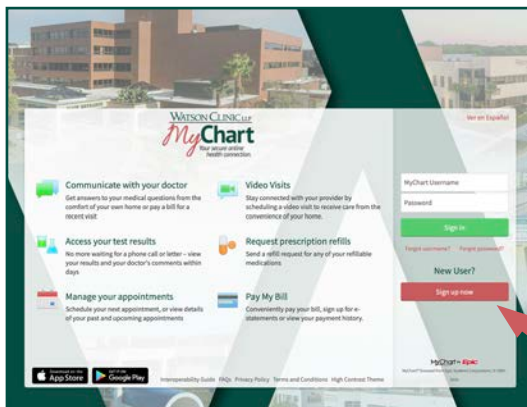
WATSON CLINIC LLP

MyChart

Your secure online health connection

Ver en Español

Communicate with your doctor
Get answers to your medical questions from the comfort of your own home or pay a bill for a recent visit

Video Visits
Stay connected with your provider by scheduling a video visit to receive care from the convenience of your home.

Access your test results
No more waiting for a phone call or letter – view your results and your doctor's comments within days

Request prescription refills
Send a refill request for any of your refillable medications

Manage your appointments
Schedule your next appointment, or view details of your past and upcoming appointments

Pay My Bill
Conveniently pay your bill, sign up for e-statements or view your payment history.

MyChart Username

Password

Sign In

Forgot username? Forgot password?

New User?

Sign up now

MyChart by Epic

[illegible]

Download on the App Store

GET IT ON Google Play

Interoperability Guide FAQs Privacy Policy Terms and Conditions High Contrast Theme